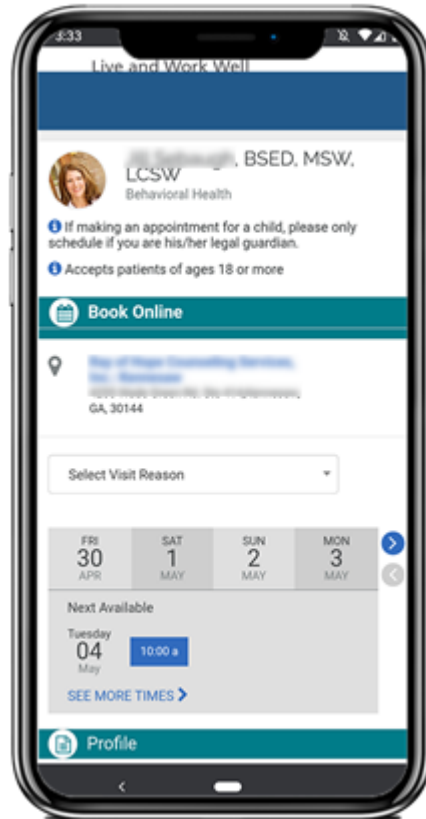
3:33

Live and Work Well

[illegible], BSED, MSW, LCSW
Behavioral Health

If making an appointment for a child, please only schedule if you are his/her legal guardian.

Accepts patients of ages 18 or more

Book Online

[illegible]
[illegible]
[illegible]
GA, 30144

Select Visit Reason

| FRI 30 APR | SAT 1 MAY | SUN 2 MAY | MON 3 MAY |
|---|---|---|---|

Next Available

Tuesday
04
May

10:00 a

SEE MORE TIMES >

Profile